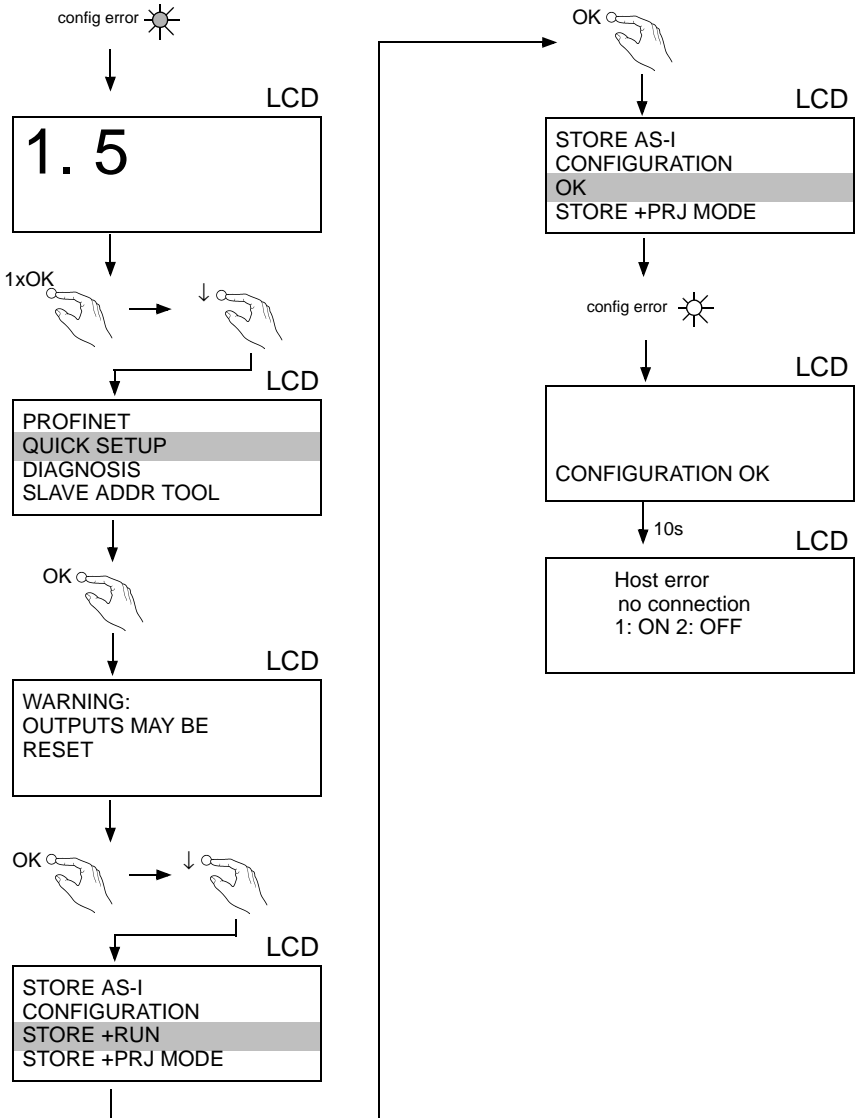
config error

LCD

1. 5

1xOK

↓

LCD

PROFINET
QUICK SETUP
DIAGNOSIS
SLAVE ADDR TOOL

OK

LCD

WARNING:
OUTPUTS MAY BE
RESET

OK

↓

LCD

STORE AS-I
CONFIGURATION
STORE +RUN
STORE +PRJ MODE

OK

LCD

STORE AS-I
CONFIGURATION
OK
STORE +PRJ MODE

config error

LCD

CONFIGURATION OK

10s

LCD

Host error
no connection
1: ON 2: OFF